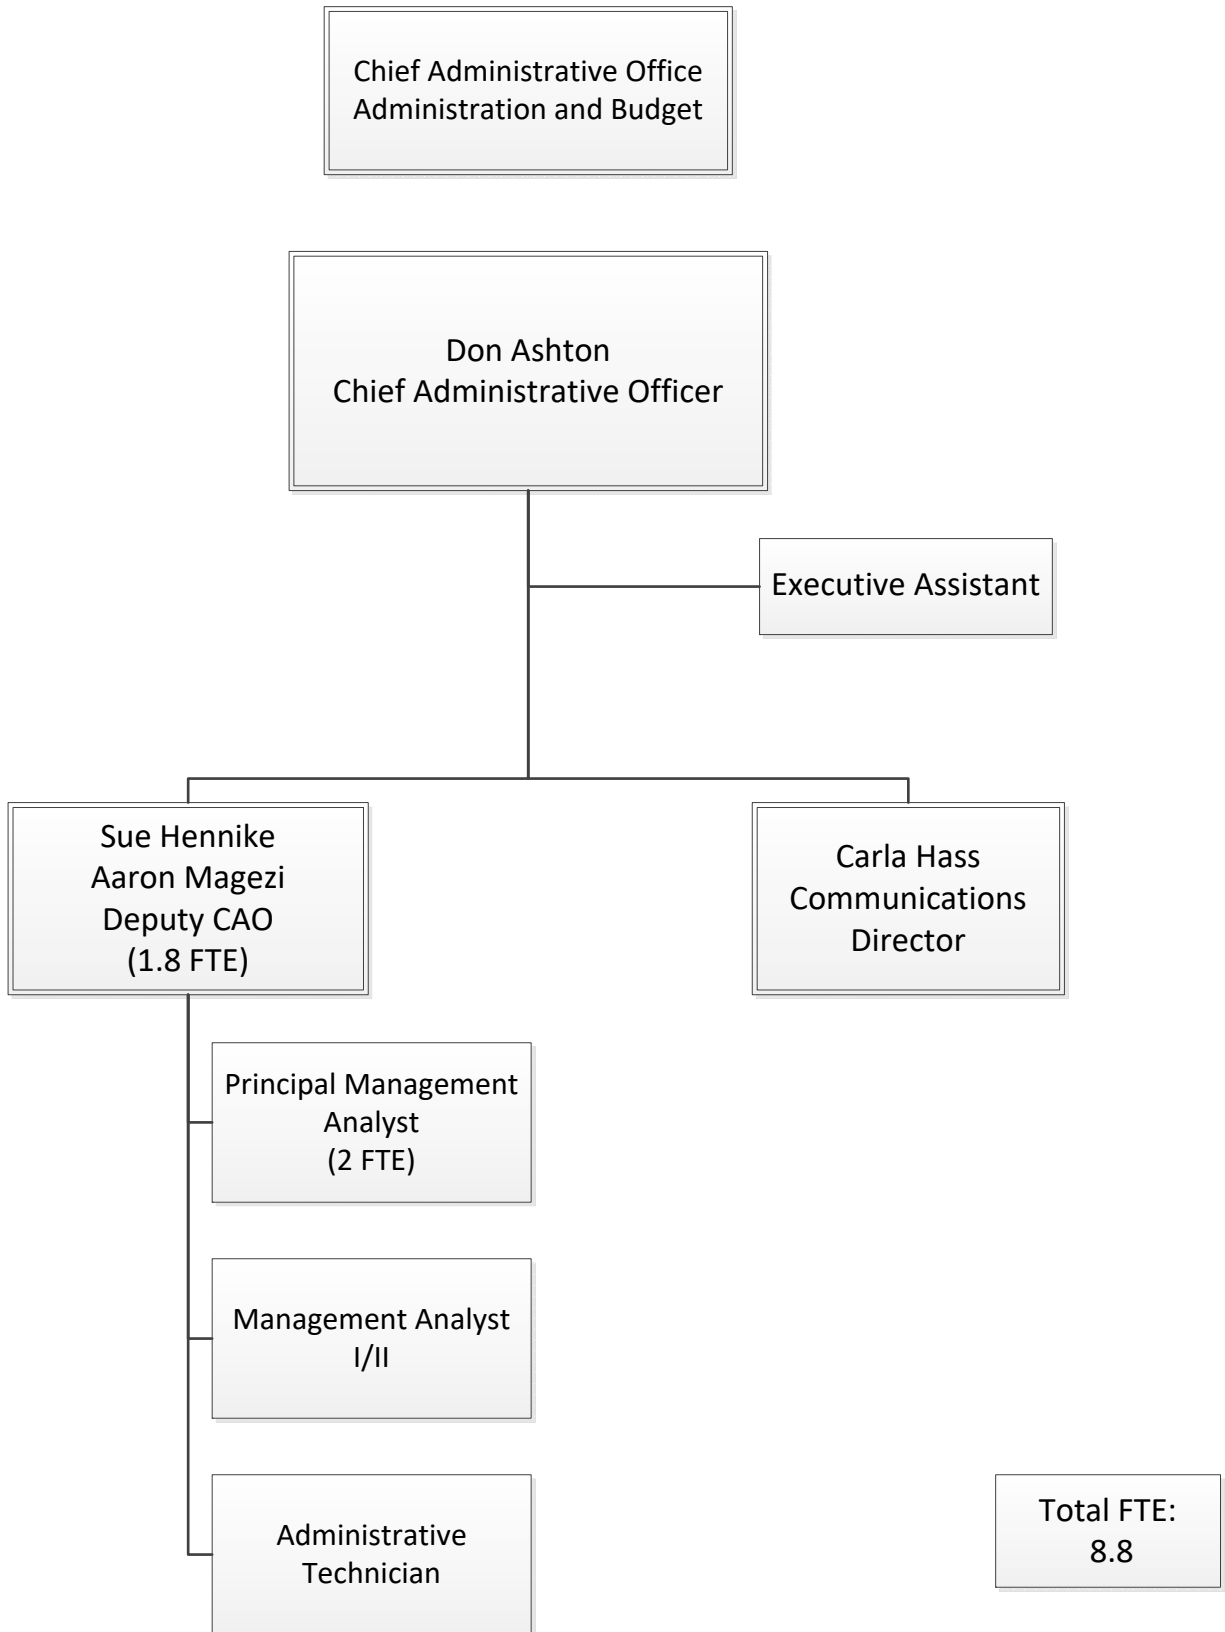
Chief Administrative Office
Administration and Budget

Don Ashton
Chief Administrative Officer

Executive Assistant

Sue Hennike
Aaron Magezi
Deputy CAO
(1.8 FTE)

Carla Hass
Communications
Director

Principal Management Analyst
(2 FTE)

Management Analyst
I/II

Administrative
Technician

Total FTE:
8.8